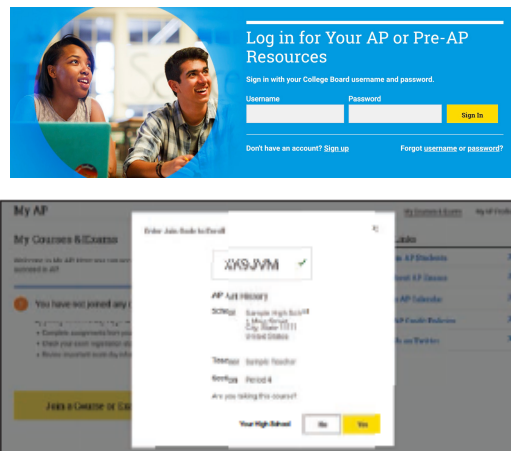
Log in for Your AP or Pre-AP Resources

Sign in with your College Board username and password.

Username

Password

Sign In

Don't have an account? Sign up

Forgot username or password?

My AP

My Courses & Exams

You have not joined any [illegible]

Join a Course or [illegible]

My Courses & Exams

My AP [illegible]

Links

Enter Join Code to Enroll

XK9JVM

AP Art History

School

Sample High School
1 Main Street
City, State 11111
United States

Teacher

Sample Teacher

Section

Period 4

Are you taking this course?

Your High School

No

Yes